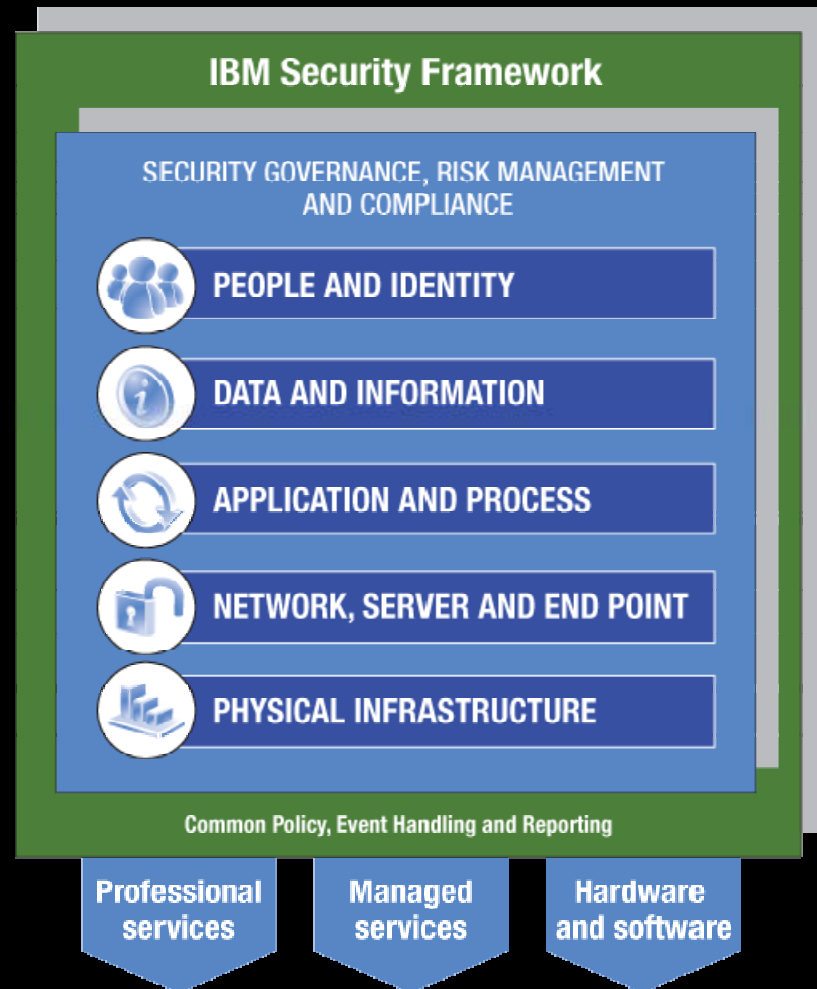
IBM Security Framework

SECURITY GOVERNANCE, RISK MANAGEMENT AND COMPLIANCE

PEOPLE AND IDENTITY

DATA AND INFORMATION

APPLICATION AND PROCESS

NETWORK, SERVER AND END POINT

PHYSICAL INFRASTRUCTURE

Common Policy, Event Handling and Reporting

Professional services

Managed services

Hardware and software